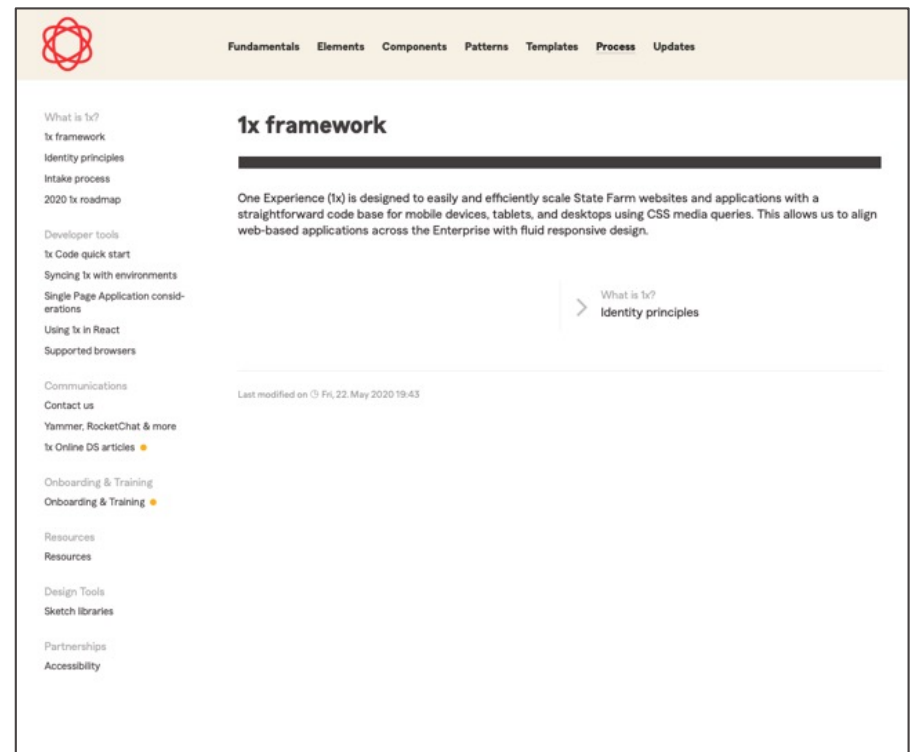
Fundamentals Elements Components Patterns Templates Process Updates

What is 1x?
1x framework
Identity principles
Intake process
2020 1x roadmap

Developer tools
1x Code quick start
Syncing 1x with environments
Single Page Application considerations
Using 1x in React
Supported browsers

Communications
Contact us
Yammer, RocketChat & more
1x Online DS articles

Onboarding & Training
Onboarding & Training

Resources
Resources

Design Tools
Sketch libraries

Partnerships
Accessibility

1x framework

One Experience (1x) is designed to easily and efficiently scale State Farm websites and applications with a straightforward code base for mobile devices, tablets, and desktops using CSS media queries. This allows us to align web-based applications across the Enterprise with fluid responsive design.

What is 1x?
Identity principles

Last modified on Fri, 22. May 2020 19:43